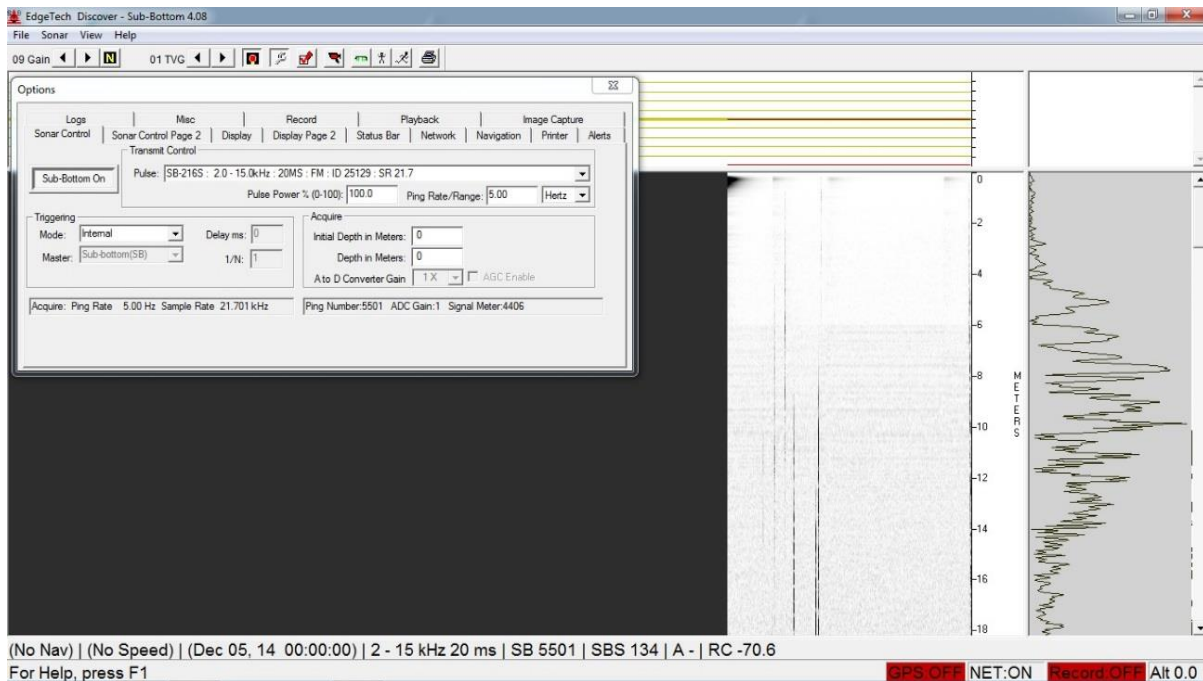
EdgeTech Discover - Sub-Bottom 4.08
File Sonar View Help
09 Gain
01 TVG

Options

Logs | Misc | Record | Playback | Image Capture
Sonar Control | Sonar Control Page 2 | Display | Display Page 2 | Status Bar | Network | Navigation | Printer | Alerts

Transmit Control
Sub-Bottom On
Pulse: SB-216S : 2.0 - 15.0kHz : 20MS : FM : ID 25129 : SR 21.7
Pulse Power % (0-100): 100.0
Ping Rate/Range: 5.00 Hertz

Triggering
Mode: Internal
Delay ms: 0
Master: Sub-bottom(SB)
1/N: 1

Acquire
Initial Depth in Meters: 0
Depth in Meters: 0
A to D Converter Gain 1 X
AGC Enable

Acquire: Ping Rate 5.00 Hz Sample Rate 21.701 kHz
Ping Number:5501 ADC Gain:1 Signal Meter:4406

0
2
4
6
8
10
12
14
16
18
METERS

(No Nav) | (No Speed) | (Dec 05, 14 00:00:00) | 2 - 15 kHz 20 ms | SB 5501 | SBS 134 | A - | RC -70.6
For Help, press F1
GPS:OFF NET:ON Record:OFF Alt 0.0